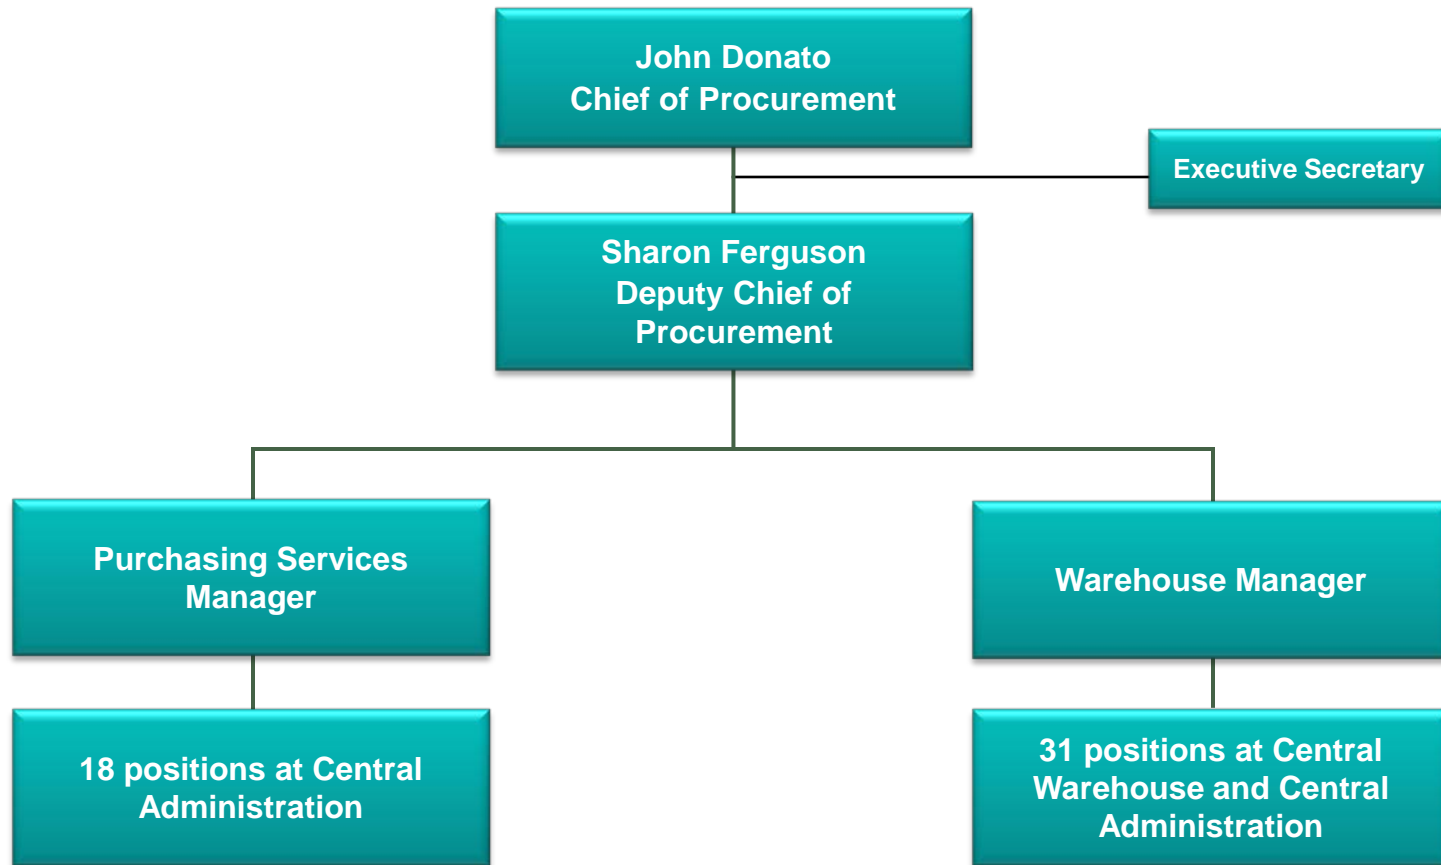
John Donato
Chief of Procurement

Executive Secretary

Sharon Ferguson
Deputy Chief of Procurement

Purchasing Services Manager

Warehouse Manager

18 positions at Central Administration

31 positions at Central Warehouse and Central Administration